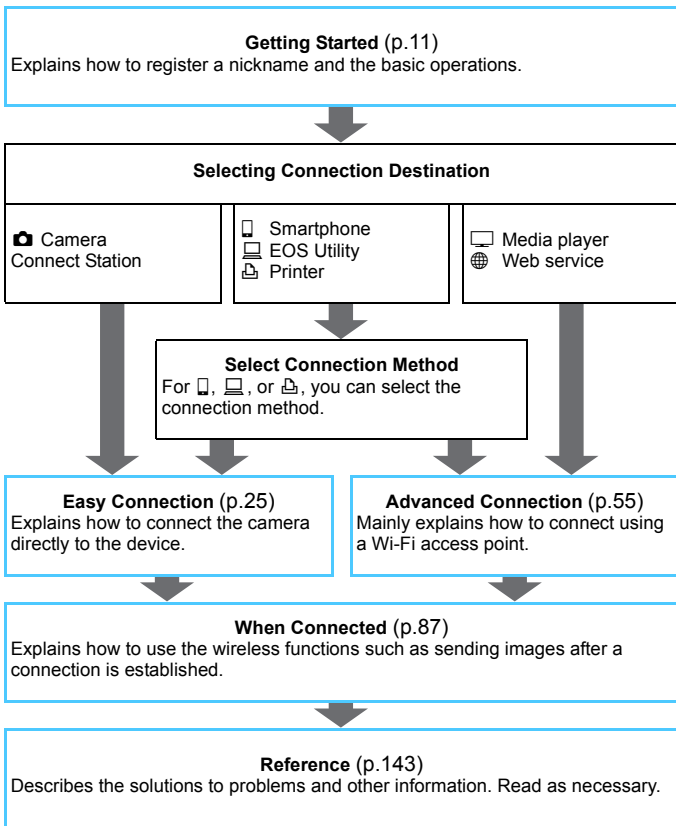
**Getting Started** (p.11)
Explains how to register a nickname and the basic operations.

**Selecting Connection Destination**

Camera Connect Station

Smartphone
EOS Utility
Printer

Media player
Web service

**Select Connection Method**
For , , or , you can select the connection method.

**Easy Connection** (p.25)
Explains how to connect the camera directly to the device.

**Advanced Connection** (p.55)
Mainly explains how to connect using a Wi-Fi access point.

**When Connected** (p.87)
Explains how to use the wireless functions such as sending images after a connection is established.

**Reference** (p.143)
Describes the solutions to problems and other information. Read as necessary.